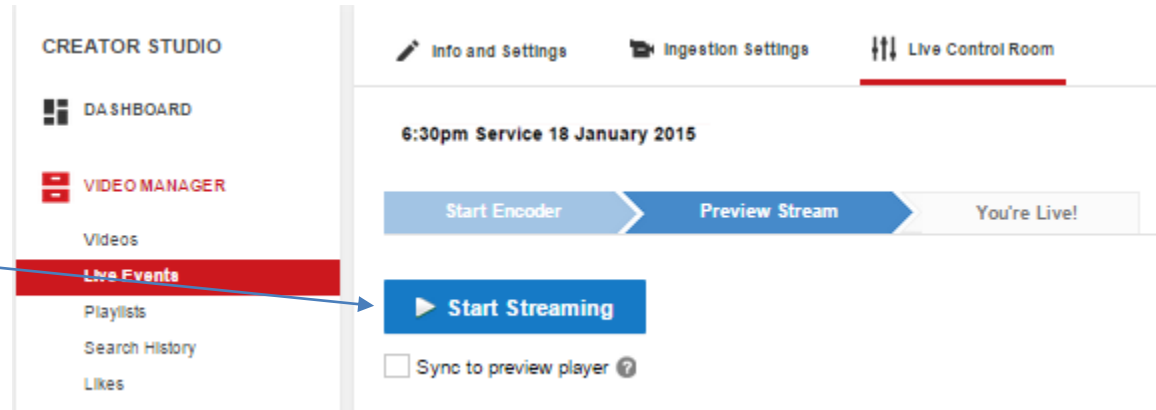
CREATOR STUDIO

DASHBOARD

VIDEO MANAGER

Videos

Live Events

Playlists

Search History

Likes

Info and Settings

Ingestion Settings

Live Control Room

6:30pm Service 18 January 2015

Start Encoder

Preview Stream

You're Live!

Start Streaming

Sync to preview player